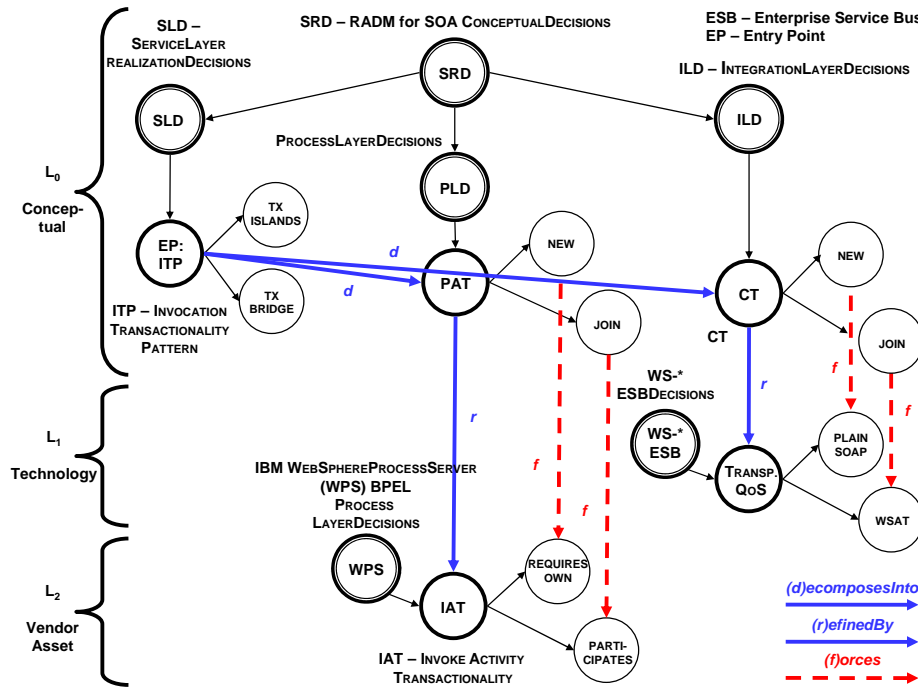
SRD – RADM for SOA CONCEPTUALDECISIONS

ESB – Enterprise Service Bus
EP – Entry Point

SLD – SERVICELAYER REALIZATIONDECISIONS

ILD – INTEGRATIONLAYERDECISIONS

SRD

SLD

ILD

PROCESSLAYERDECISIONS

PLD

$L_0$
Conceptual

TX ISLANDS

EP: ITP

d

d

PAT

NEW

CT

NEW

TX BRIDGE

JOIN

JOIN

ITP – INVOCATION TRANSACTIONALITY PATTERN

CT

WS-* ESBDECISIONS

r

f

f

$L_1$
Technology

r

WS-* ESB

PLAIN SOAP

f

TRANSP. QOS

IBM WEBSPHEREPROCESSSERVER (WPS) BPEL PROCESS LAYERDECISIONS

f

WSAT

$L_2$
Vendor Asset

REQUIRES OWN

WPS

IAT

(d)ecomposesInto

(r)efinedBy

PARTI-CIPATES

(f)orces

IAT – INVOKE ACTIVITY TRANSACTIONALITY